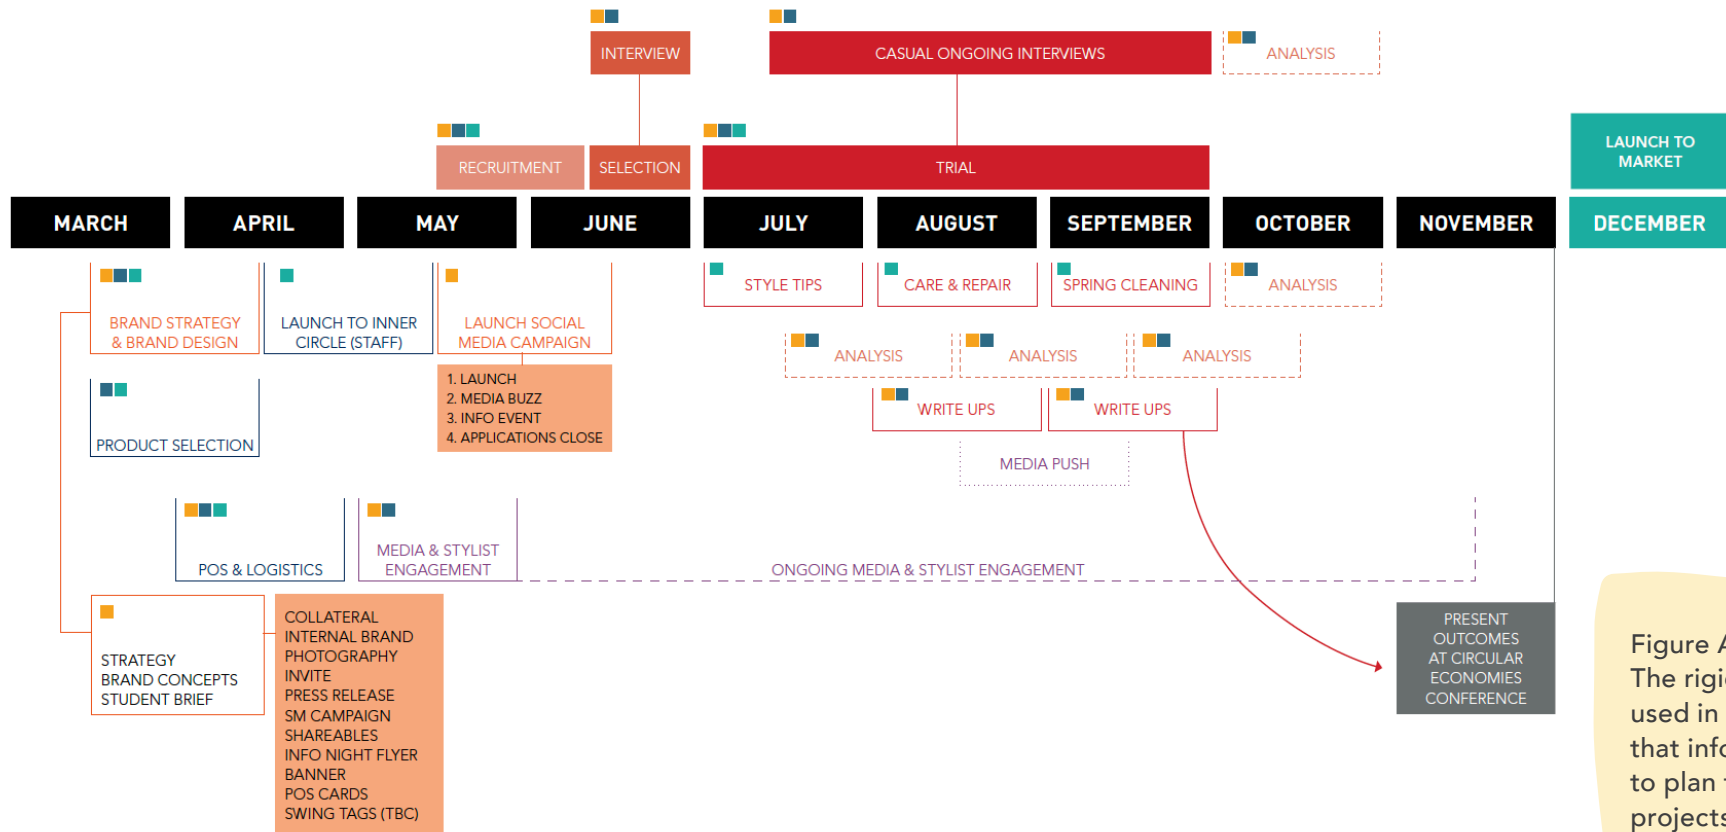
INTERVIEW

CASUAL ONGOING INTERVIEWS

ANALYSIS

RECRUITMENT

SELECTION

TRIAL

LAUNCH TO MARKET

MARCH

APRIL

MAY

JUNE

JULY

AUGUST

SEPTEMBER

OCTOBER

NOVEMBER

DECEMBER

BRAND STRATEGY & BRAND DESIGN

LAUNCH TO INNER CIRCLE (STAFF)

LAUNCH SOCIAL MEDIA CAMPAIGN

1. LAUNCH
2. MEDIA BUZZ
3. INFO EVENT
4. APPLICATIONS CLOSE

STYLE TIPS

CARE & REPAIR

SPRING CLEANING

ANALYSIS

ANALYSIS

ANALYSIS

ANALYSIS

WRITE UPS

WRITE UPS

MEDIA PUSH

PRODUCT SELECTION

POS & LOGISTICS

MEDIA & STYLIST ENGAGEMENT

ONGOING MEDIA & STYLIST ENGAGEMENT

STRATEGY
BRAND CONCEPTS
STUDENT BRIEF

COLLATERAL
INTERNAL BRAND PHOTOGRAPHY
INVITE
PRESS RELEASE
SM CAMPAIGN
SHAREABLES
INFO NIGHT FLYER
BANNER
POS CARDS
SWING TAGS (TBC)

PRESENT OUTCOMES AT CIRCULAR ECONOMIES CONFERENCE

Figure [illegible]
The rigi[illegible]
used in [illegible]
that inf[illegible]
to plan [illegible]
projects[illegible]